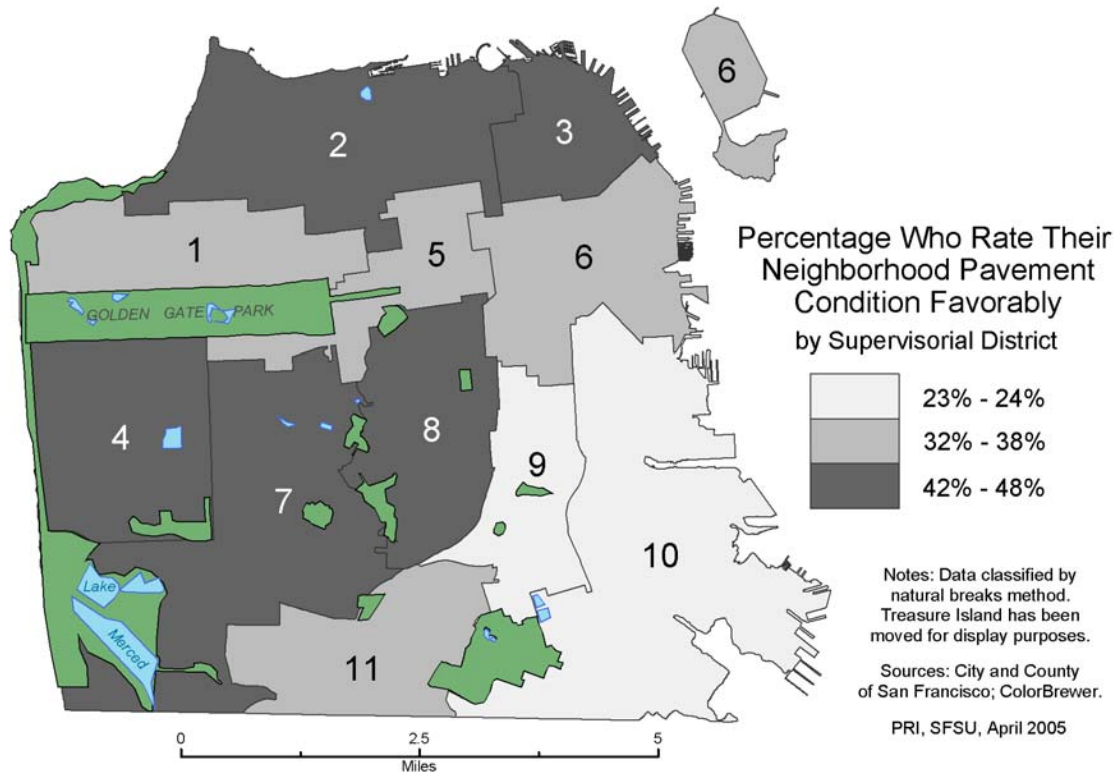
6
2
3
1
5
6
GOLDEN GATE PARK
4
8
7
9
10
11
Lake
Merced

Percentage Who Rate Their Neighborhood Pavement Condition Favorably
by Supervisorial District

23% - 24%
32% - 38%
42% - 48%

Notes: Data classified by natural breaks method. Treasure Island has been moved for display purposes.

Sources: City and County of San Francisco; ColorBrewer.

PRI, SFSU, April 2005

0 2.5 5
Miles